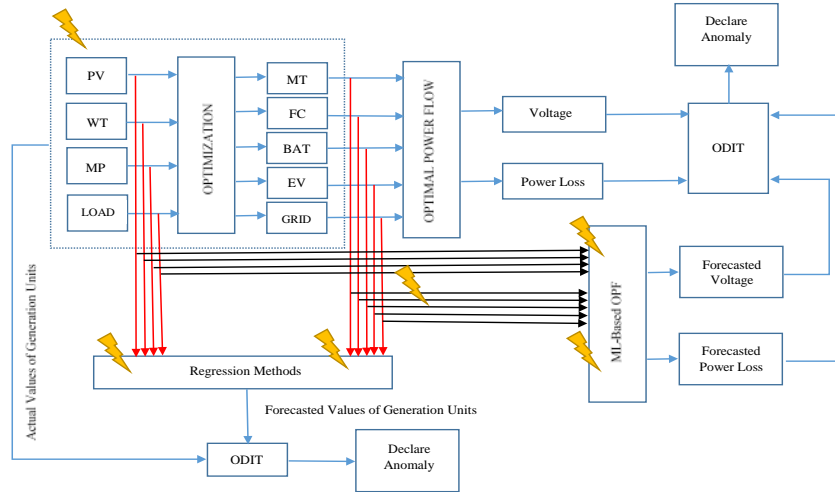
Declare Anomaly

PV
WT
MP
LOAD

OPTIMIZATION

MT
FC
BAT
EV
GRID

OPTIMAL POWER FLOW

Voltage
Power Loss

ODIT

ML-Based OPF

Forecasted Voltage
Forecasted Power Loss

Actual Values of Generation Units

Regression Methods

Forecasted Values of Generation Units

ODIT

Declare Anomaly